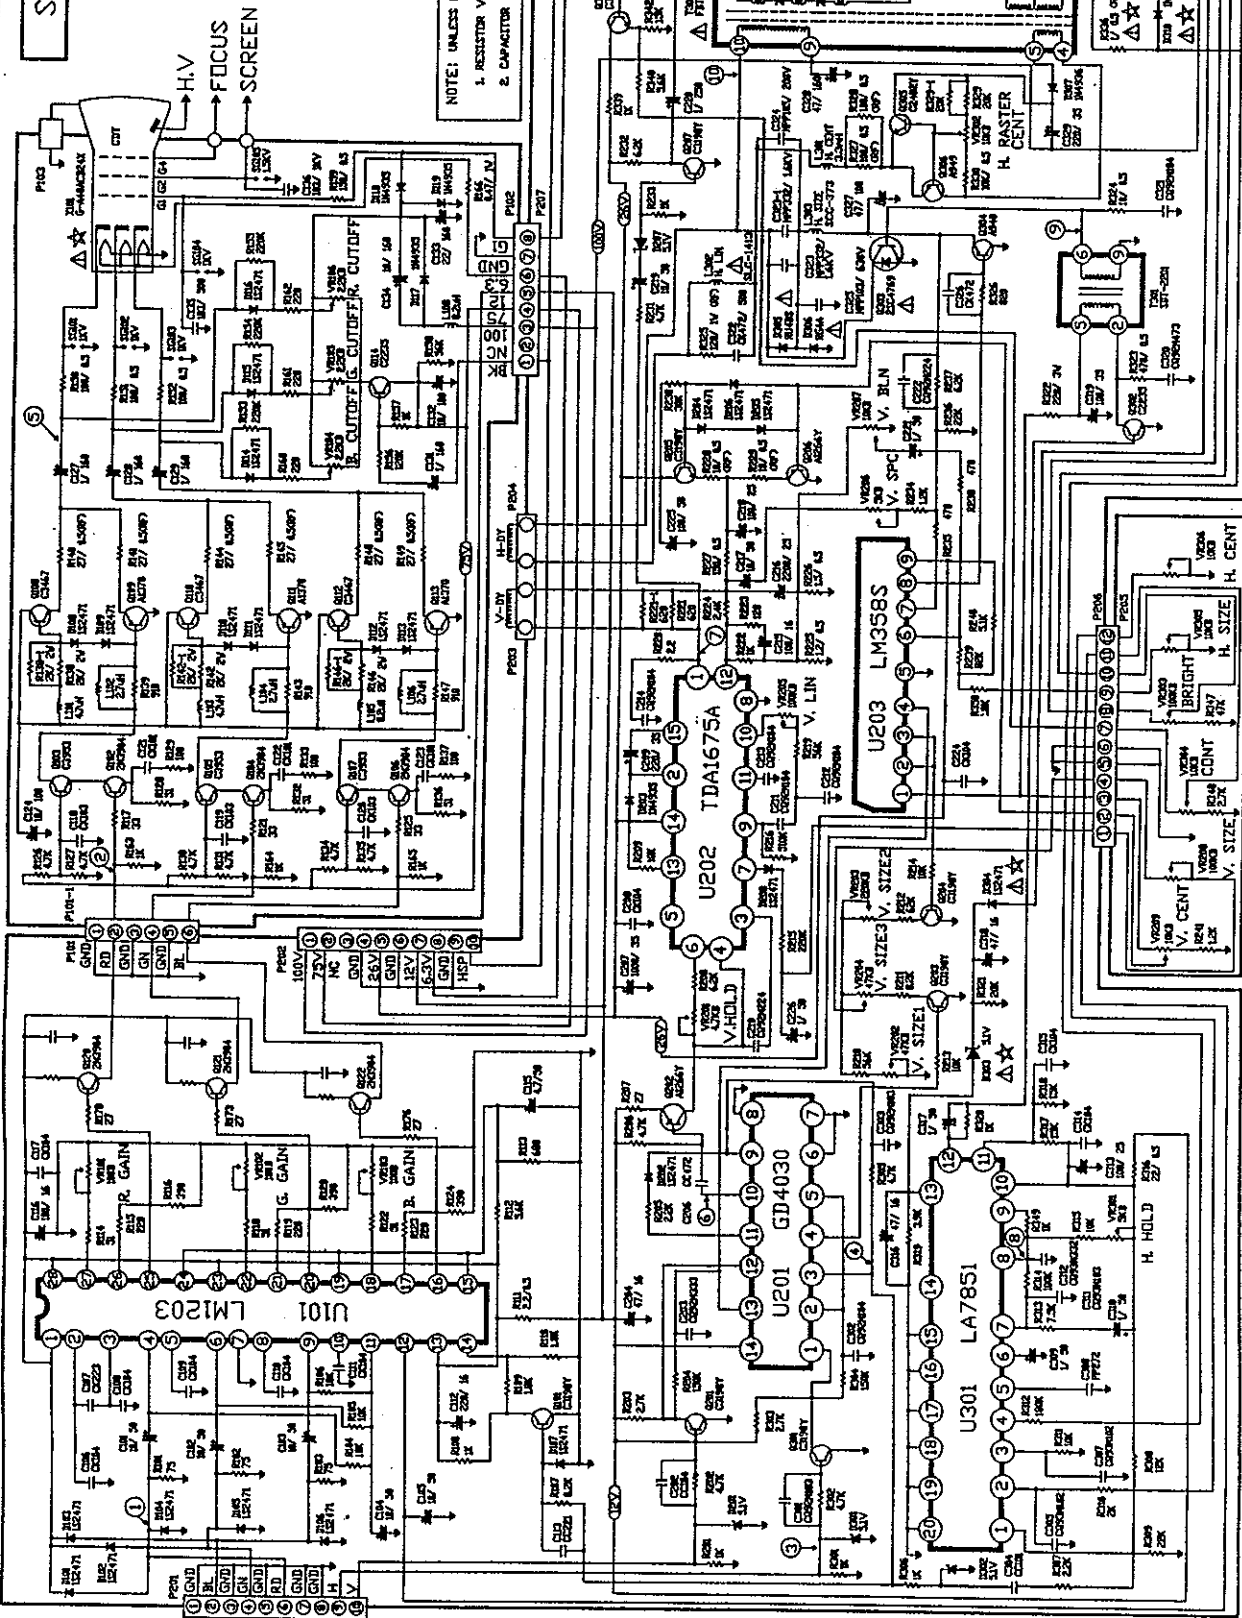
H.V
FOCUS
SCREEN
CDT
NOTE: UNLESS
1. RESISTOR V
2. CAPACITOR
R. CUTOFF
G. CUTOFF
B. CUTOFF
GND
G
P102
P207
NC
100
75
NC
K
H-DY
V-DY
P204
P203
U202
TDA1675A
V. LIN
V. HOLD
U203
LM358S
V. BLN
V. SPC
H. RASTER CENT
V. SIZE2
V. SIZE3
V. SIZE1
V. CENT
V. SIZE
CONT
BRIGHT
H. SIZE
H. CENT
P206
P205
U201
GD4030
U301
LA7851
H. HOLD
U101
LM1203
R. GAIN
G. GAIN
B. GAIN
P101
GND
RD
GND
GN
GND
BL
P202
100V
75V
NC
GND
26V
GND
12V
6.3V
GND
HSP
P201
GND
BL
GND
GN
GND
RD
GND
H
V